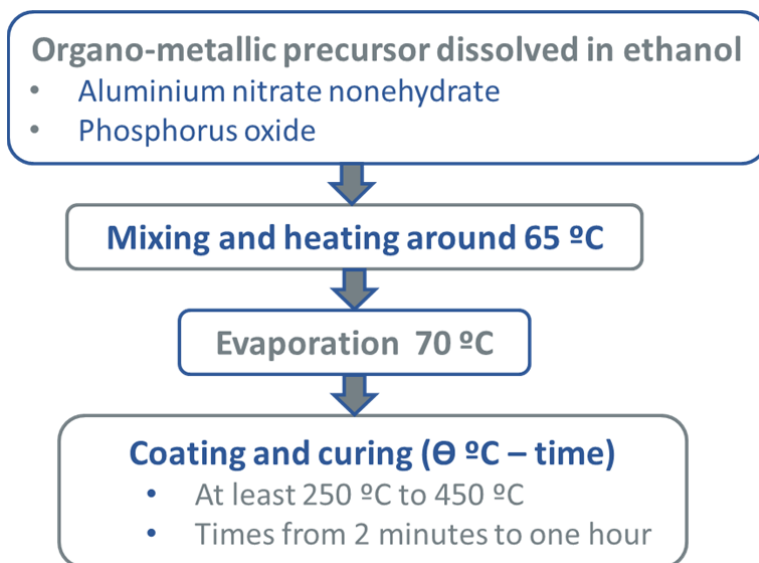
Organo-metallic precursor dissolved in ethanol
- Aluminium nitrate nonehydrate
- Phosphorus oxide

Mixing and heating around 65 ºC

Evaporation 70 ºC

Coating and curing (Θ ºC – time)
- At least 250 ºC to 450 ºC
- Times from 2 minutes to one hour